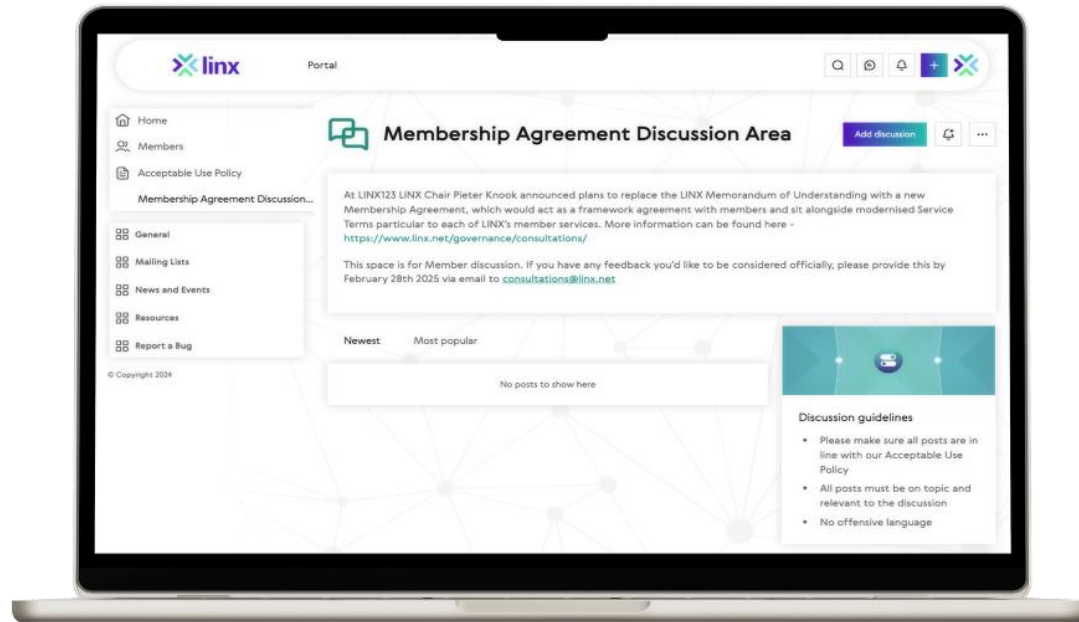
linx

Portal

Home
Members
Acceptable Use Policy
Membership Agreement Discussion...

General
Mailing Lists
News and Events
Resources
Report a Bug

© Copyright 2024

Membership Agreement Discussion Area

Add discussion

At LINX123 LINX Chair Pieter Knook announced plans to replace the LINX Memorandum of Understanding with a new Membership Agreement, which would act as a framework agreement with members and sit alongside modernised Service Terms particular to each of LINX's member services. More information can be found here - https://www.linx.net/governance/consultations/

This space is for Member discussion. If you have any feedback you'd like to be considered officially, please provide this by February 28th 2025 via email to consultations@linx.net

Newest Most popular

No posts to show here

Discussion guidelines

• Please make sure all posts are in line with our Acceptable Use Policy
• All posts must be on topic and relevant to the discussion
• No offensive language